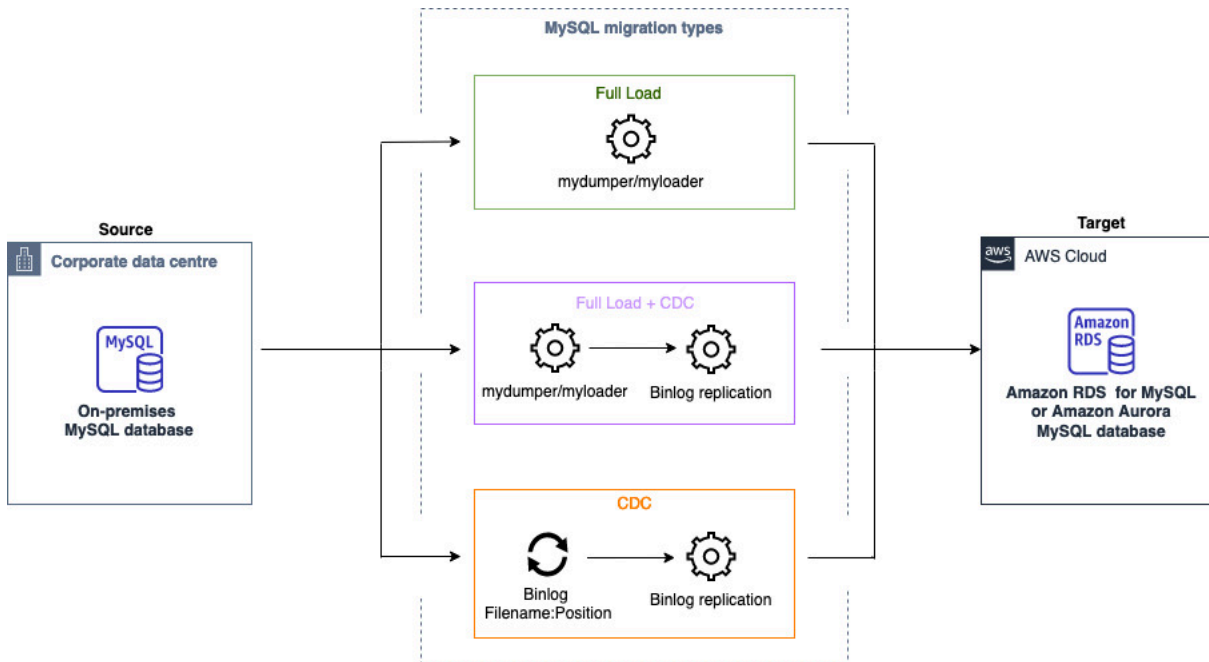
MySQL migration types

Source

Corporate data centre

MySQL

On-premises MySQL database

Full Load

mydumper/myloader

Full Load + CDC

mydumper/myloader

Binlog replication

CDC

Binlog Filename:Position

Binlog replication

Target

aws

AWS Cloud

Amazon RDS

Amazon RDS for MySQL or Amazon Aurora MySQL database